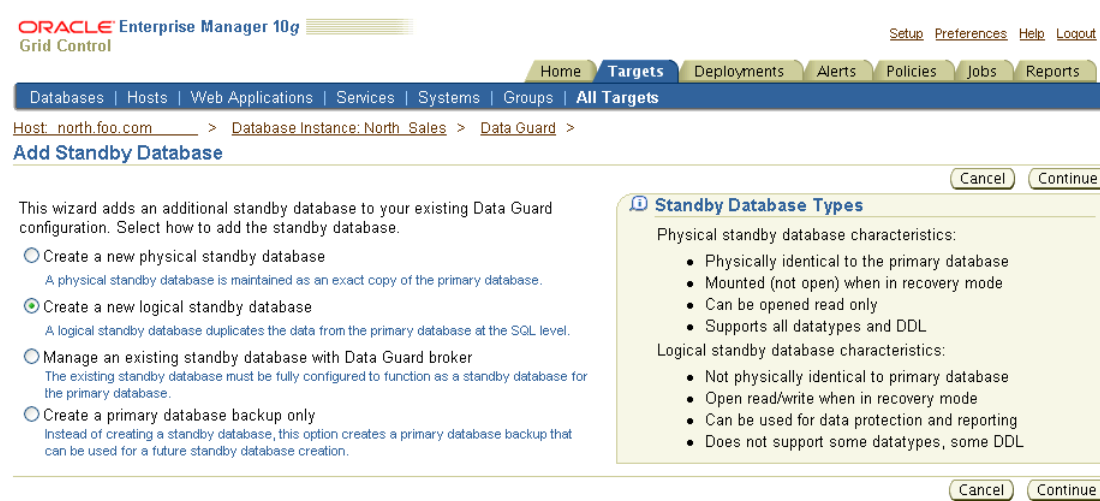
ORACLE Enterprise Manager 10g
Grid Control

Setup Preferences Help Logout

Home Targets Deployments Alerts Policies Jobs Reports

Databases | Hosts | Web Applications | Services | Systems | Groups | All Targets

Host: north.foo.com > Database Instance: North_Sales > Data Guard >

Add Standby Database

Cancel Continue

This wizard adds an additional standby database to your existing Data Guard configuration. Select how to add the standby database.

Create a new physical standby database
A physical standby database is maintained as an exact copy of the primary database.

Create a new logical standby database
A logical standby database duplicates the data from the primary database at the SQL level.

Manage an existing standby database with Data Guard broker
The existing standby database must be fully configured to function as a standby database for the primary database.

Create a primary database backup only
Instead of creating a standby database, this option creates a primary database backup that can be used for a future standby database creation.

Standby Database Types

Physical standby database characteristics:
- Physically identical to the primary database
- Mounted (not open) when in recovery mode
- Can be opened read only
- Supports all datatypes and DDL

Logical standby database characteristics:
- Not physically identical to primary database
- Open read/write when in recovery mode
- Can be used for data protection and reporting
- Does not support some datatypes, some DDL

Cancel Continue